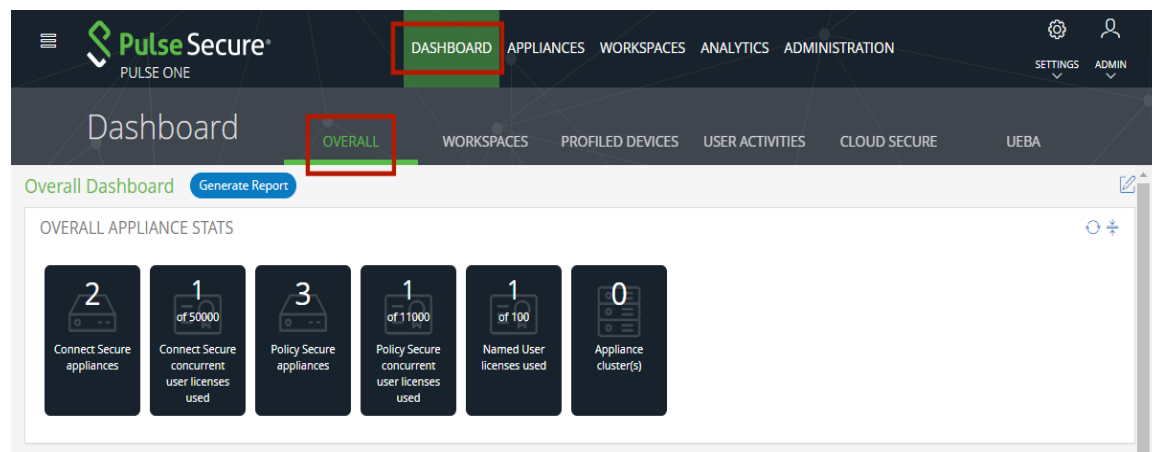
Pulse Secure
PULSE ONE

DASHBOARD APPLIANCES WORKSPACES ANALYTICS ADMINISTRATION

SETTINGS ADMIN

Dashboard

OVERALL WORKSPACES PROFILED DEVICES USER ACTIVITIES CLOUD SECURE UEBA

Overall Dashboard Generate Report

OVERALL APPLIANCE STATS

2
Connect Secure appliances

1
of 50000
Connect Secure concurrent user licenses used

3
Policy Secure appliances

1
of 11000
Policy Secure concurrent user licenses used

1
of 100
Named User licenses used

0
Appliance cluster(s)